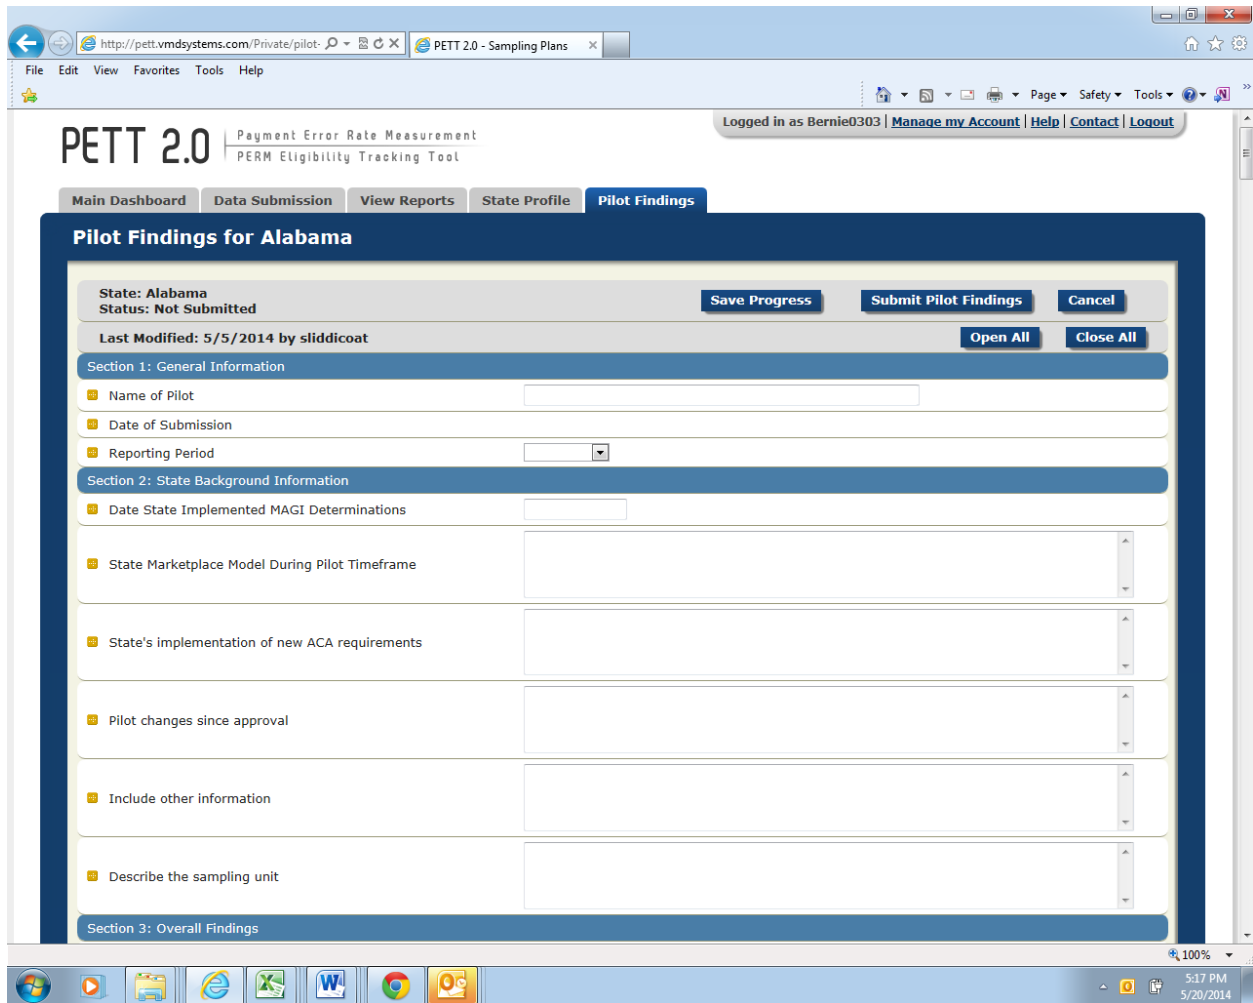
http://pett.vmdsystems.com/Private/pilot-

PETT 2.0 - Sampling Plans

File Edit View Favorites Tools Help

Page ▾ Safety ▾ Tools ▾

Logged in as Bernie0303 | Manage my Account | Help | Contact | Logout

PETT 2.0

Payment Error Rate Measurement
PERM Eligibility Tracking Tool

Main Dashboard | Data Submission | View Reports | State Profile | Pilot Findings

Pilot Findings for Alabama

State: Alabama
Status: Not Submitted

Save Progress | Submit Pilot Findings | Cancel

Last Modified: 5/5/2014 by sliddicoat

Open All | Close All

Section 1: General Information

Name of Pilot

Date of Submission

Reporting Period

Section 2: State Background Information

Date State Implemented MAGI Determinations

State Marketplace Model During Pilot Timeframe

State's implementation of new ACA requirements

Pilot changes since approval

Include other information

Describe the sampling unit

Section 3: Overall Findings

100%

5:17 PM
5/20/2014